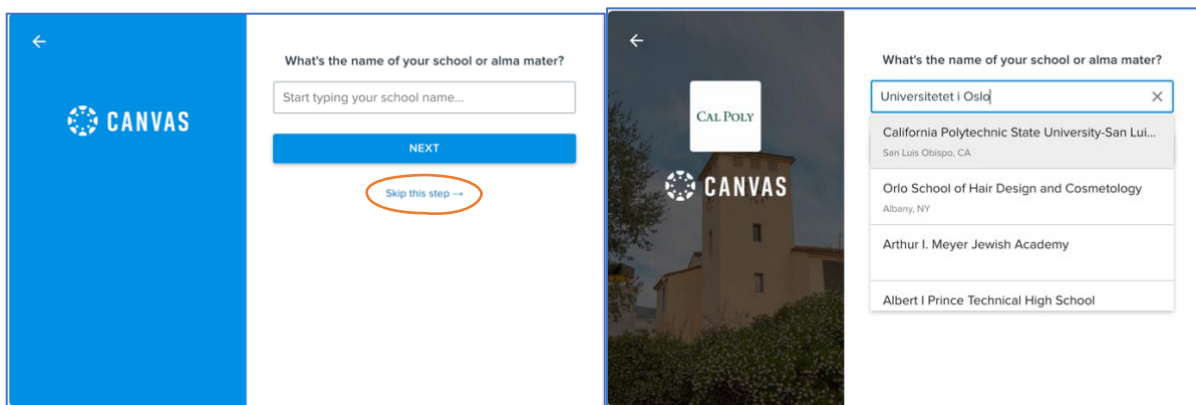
←

CANVAS

What's the name of your school or alma mater?

Start typing your school name...

NEXT

Skip this step →

←

CAL POLY

CANVAS

What's the name of your school or alma mater?

Universitetet i Oslo ✕

California Polytechnic State University-San Lui...
San Luis Obispo, CA

Orlo School of Hair Design and Cosmetology
Albany, NY

Arthur I. Meyer Jewish Academy

Albert I Prince Technical High School